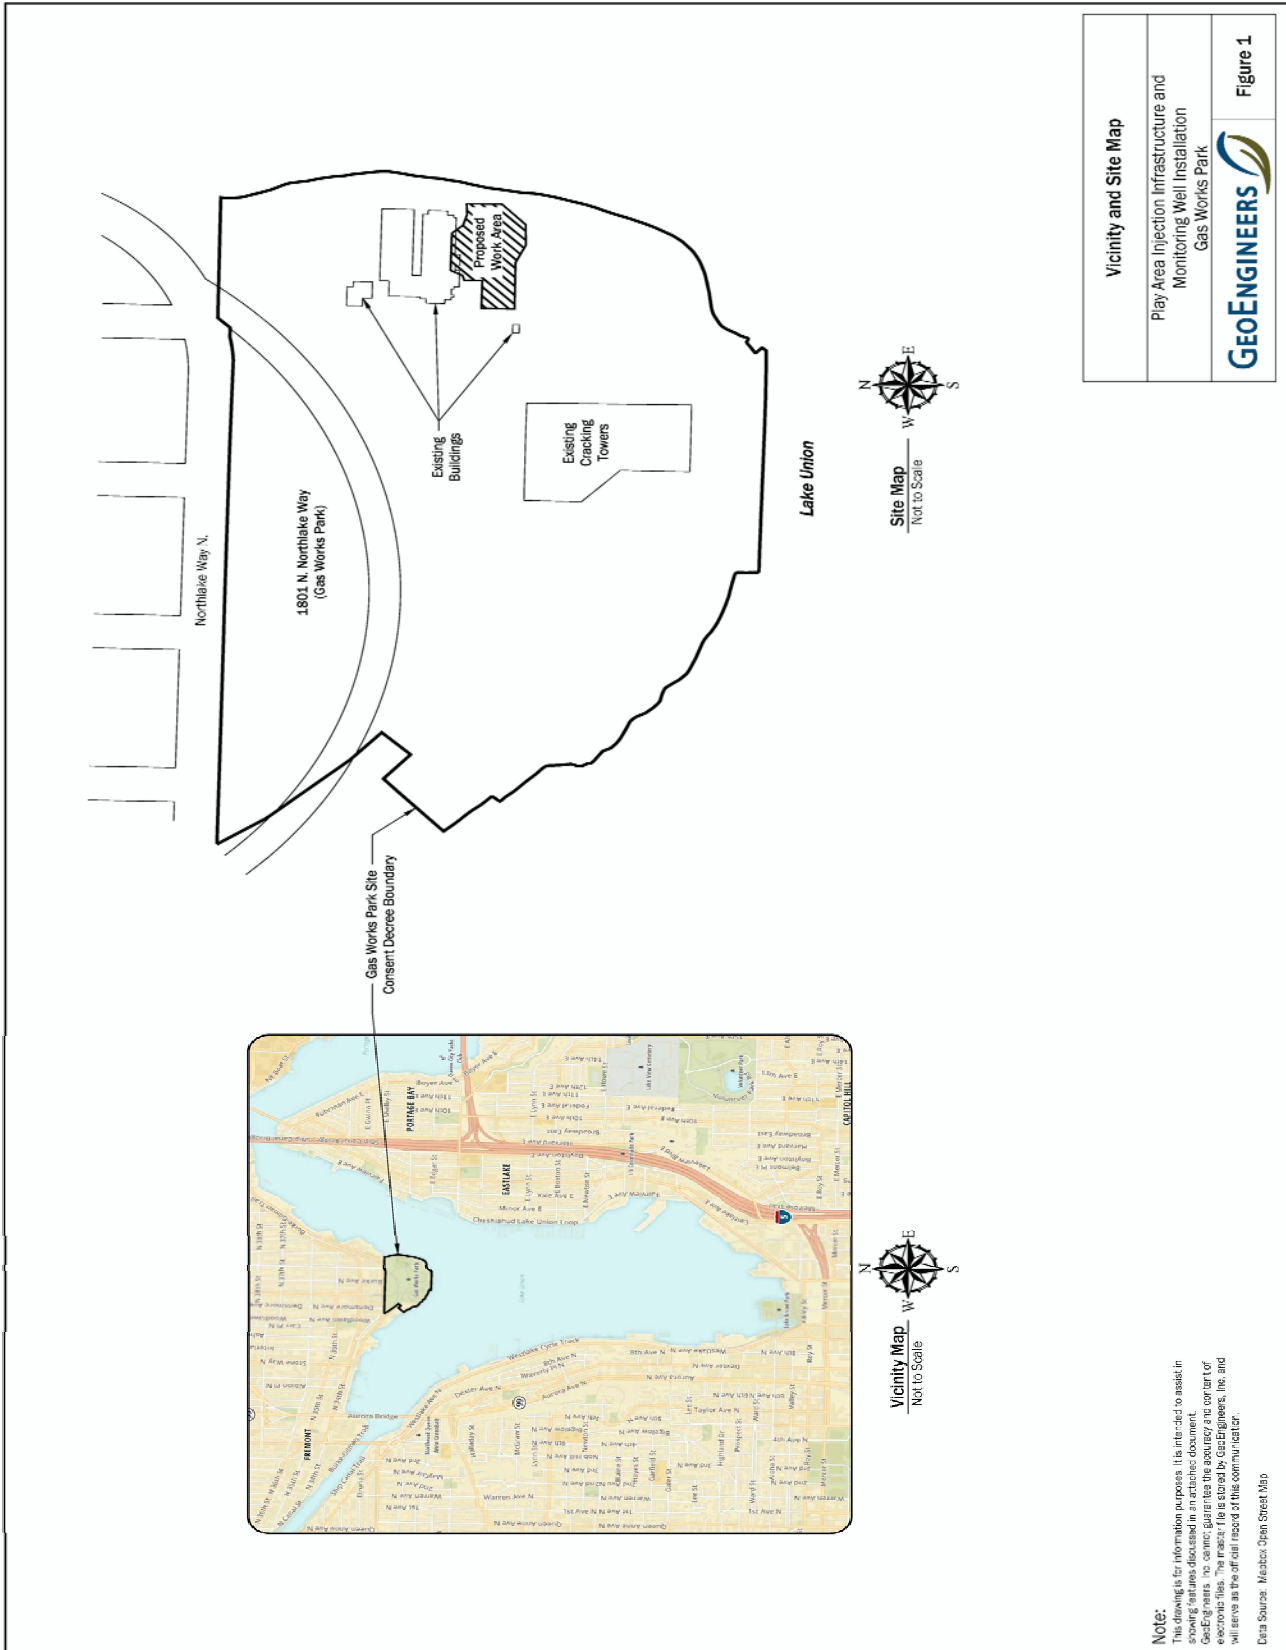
Vicinity and Site Map

Play Area Injection Infrastructure and Monitoring Well Installation
Gas Works Park

GeoEngineers

Figure 1

Proposed Work Area

Existing Buildings

Existing Cracking Towers

Northlake Way N.

1801 N. Northlake Way (Gas Works Park)

Lake Union

Site Map
Not to Scale

N
E
S
W

Gas Works Park Site Consent Decree Boundary

Vicinity Map
Not to Scale

N
E
S
W

FREMONT
EASTLAKE
PORTAGE BAY
CAPITOL HILL

Note:
This drawing is for information purposes. It is intended to assist in showing features discussed in an attached document. GeoEngineers, Inc. cannot guarantee the accuracy and content of electronic files. The master file is stored by GeoEngineers, Inc. and will serve as the official record of this communication.

Data Source: Mapbox Open Street Map